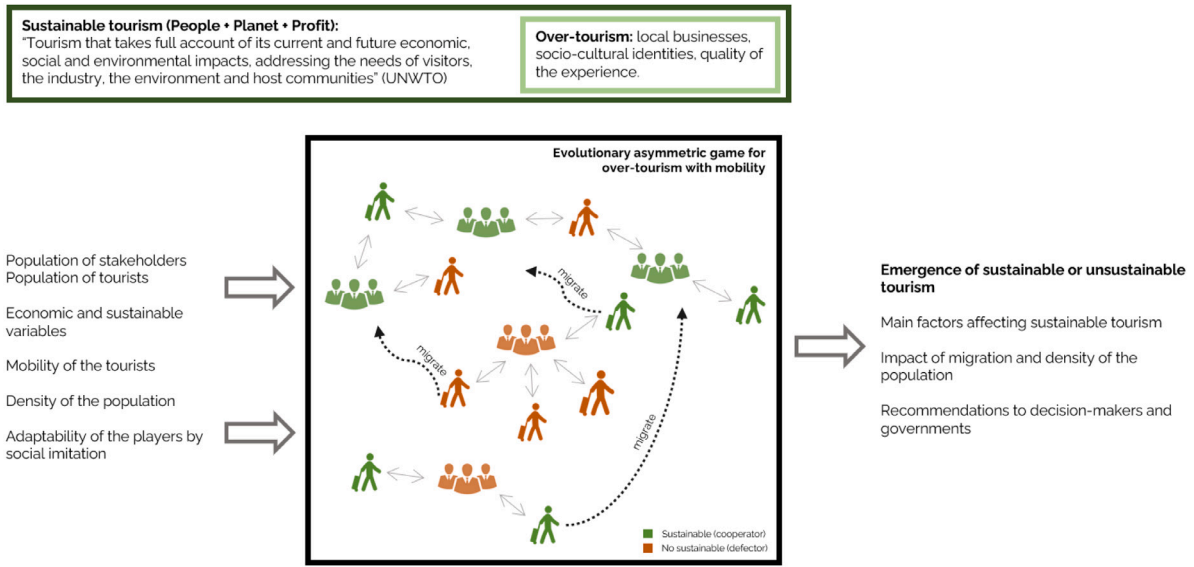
**Sustainable tourism (People + Planet + Profit):**
"Tourism that takes full account of its current and future economic, social and environmental impacts, addressing the needs of visitors, the industry, the environment and host communities" (UNWTO)

**Over-tourism:** local businesses, socio-cultural identities, quality of the experience.

Population of stakeholders
Population of tourists

Economic and sustainable variables

Mobility of the tourists

Density of the population

Adaptability of the players by social imitation

**Evolutionary asymmetric game for over-tourism with mobility**

migrate

migrate

migrate

Sustainable (cooperator)
No sustainable (defector)

**Emergence of sustainable or unsustainable tourism**

Main factors affecting sustainable tourism

Impact of migration and density of the population

Recommendations to decision-makers and governments